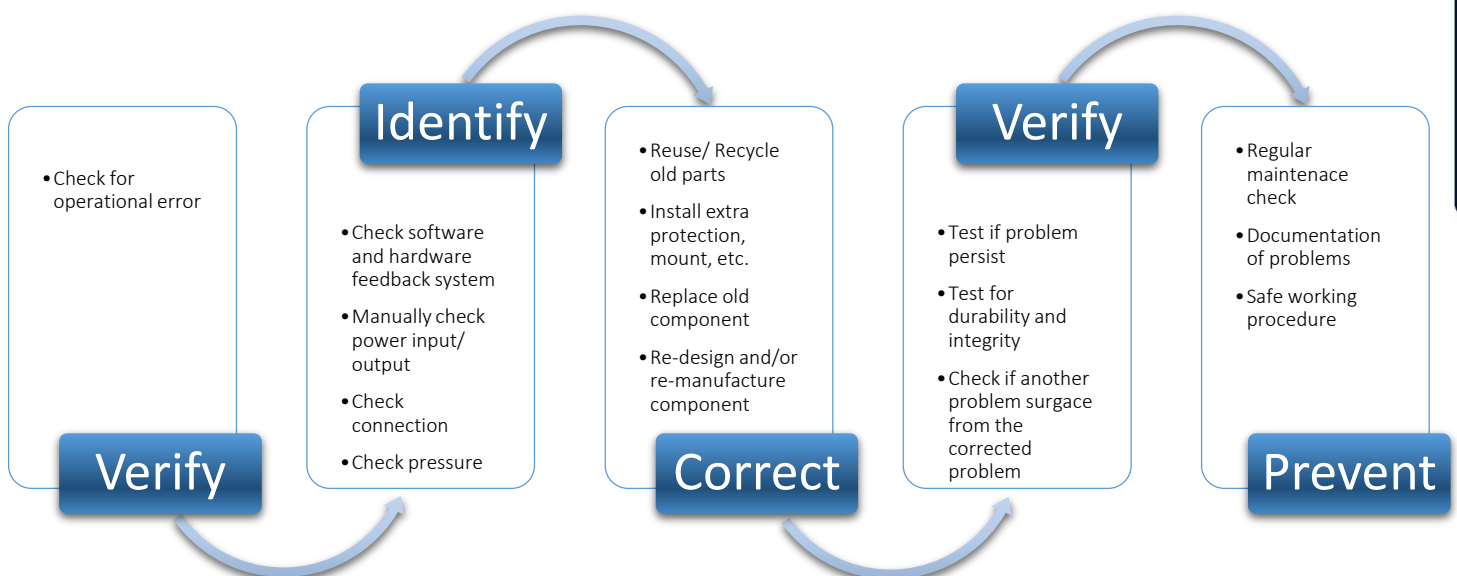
• Check for operational error

Verify

Identify

• Check software and hardware feedback system
• Manually check power input/ output
• Check connection
• Check pressure

• Reuse/ Recycle old parts
• Install extra protection, mount, etc.
• Replace old component
• Re-design and/or re-manufacture component

Correct

Verify

• Test if problem persist
• Test for durability and integrity
• Check if another problem surgace from the corrected problem

• Regular maintenace check
• Documentation of problems
• Safe working procedure

Prevent